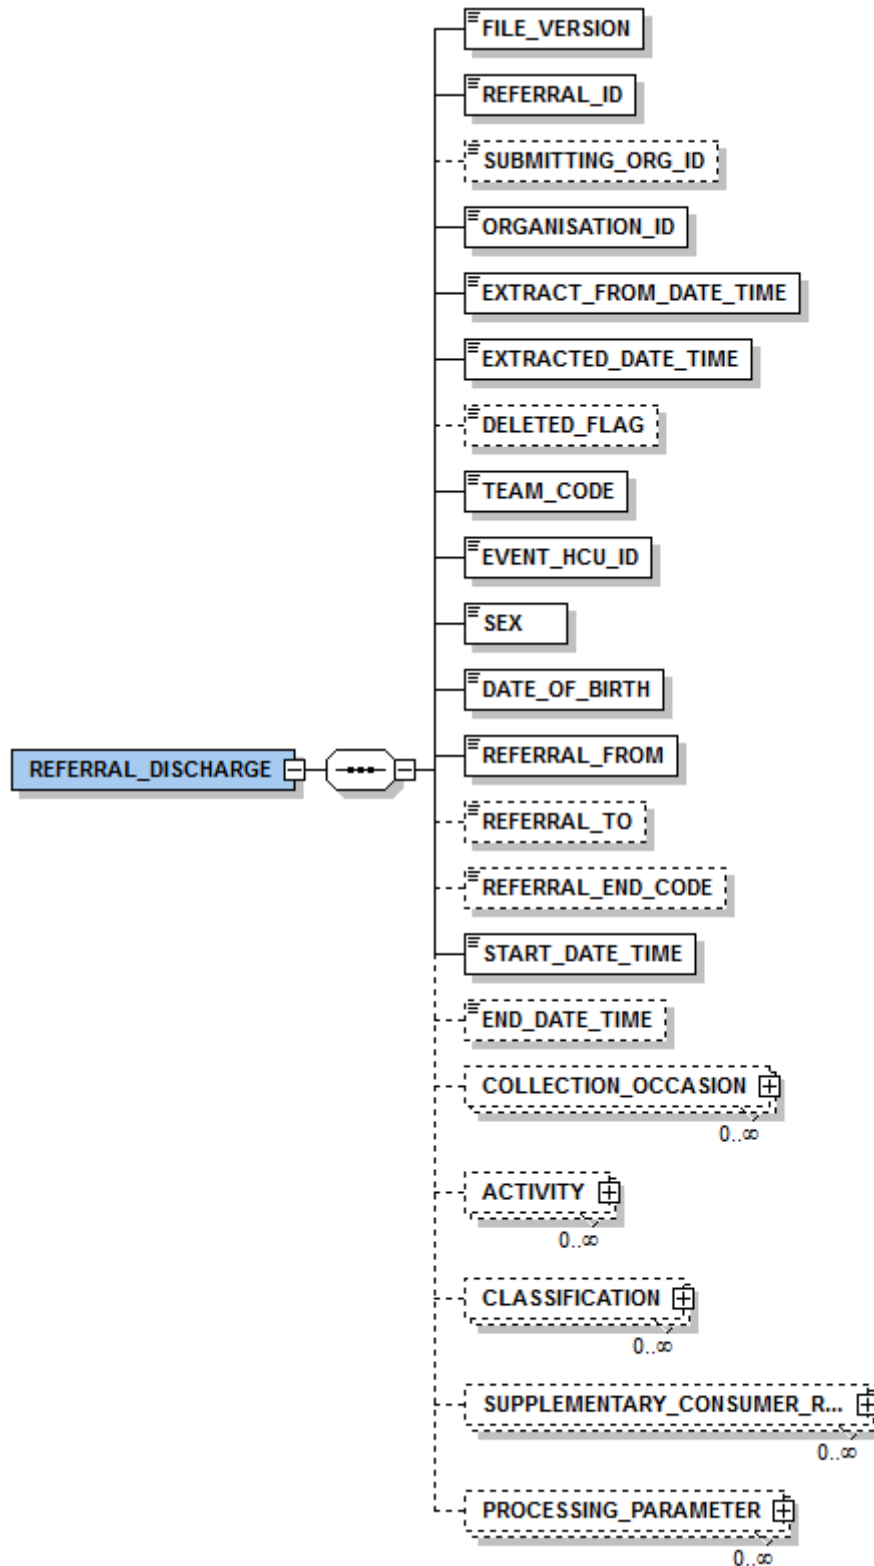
FILE_VERSION
REFERRAL_ID
SUBMITTING_ORG_ID
ORGANISATION_ID
EXTRACT_FROM_DATE_TIME
EXTRACTED_DATE_TIME
DELETED_FLAG
TEAM_CODE
EVENT_HCU_ID
SEX
DATE_OF_BIRTH
REFERRAL_DISCHARGE
REFERRAL_FROM
REFERRAL_TO
REFERRAL_END_CODE
START_DATE_TIME
END_DATE_TIME
COLLECTION_OCCASION
$0..\infty$
ACTIVITY
$0..\infty$
CLASSIFICATION
$0..\infty$
SUPPLEMENTARY_CONSUMER_R...
$0..\infty$
PROCESSING_PARAMETER
$0..\infty$